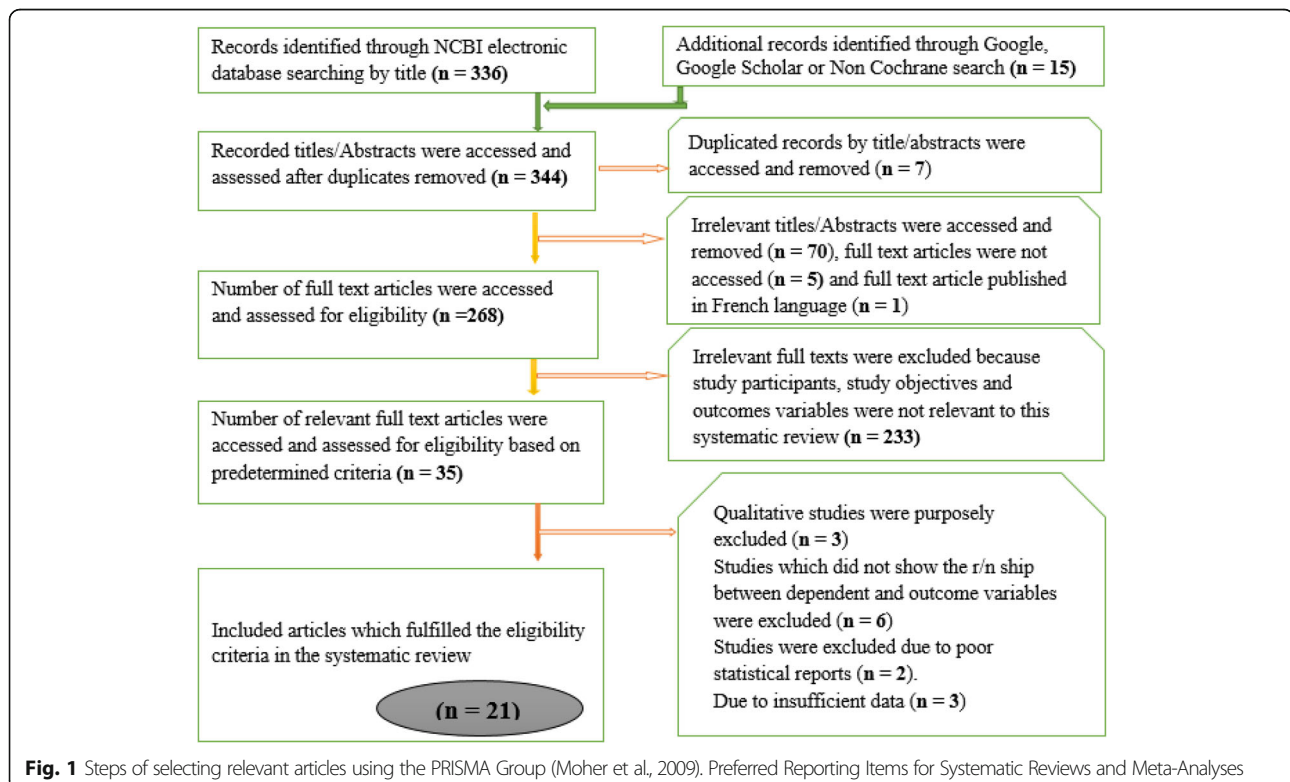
Records identified through NCBI electronic database searching by title (**n = 336**)

Additional records identified through Google, Google Scholar or Non Cochrane search (**n = 15**)

Recorded titles/Abstracts were accessed and assessed after duplicates removed (**n = 344**)

Duplicated records by title/abstracts were accessed and removed (**n** = 7)

Irrelevant titles/Abstracts were accessed and removed (**n = 70**), full text articles were not accessed (**n = 5**) and full text article published in French language (**n = 1**)

Number of full text articles were accessed and assessed for eligibility (**n =268**)

Irrelevant full texts were excluded because study participants, study objectives and outcomes variables were not relevant to this systematic review (**n = 233**)

Number of relevant full text articles were accessed and assessed for eligibility based on predetermined criteria (**n = 35**)

Qualitative studies were purposely excluded (**n = 3**)
Studies which did not show the r/n ship between dependent and outcome variables were excluded (**n = 6**)
Studies were excluded due to poor statistical reports (**n = 2**).
Due to insufficient data (**n = 3**)

Included articles which fulfilled the eligibility criteria in the systematic review

**(n = 21)**

**Fig. 1** Steps of selecting relevant articles using the PRISMA Group (Moher et al., 2009). Preferred Reporting Items for Systematic Reviews and Meta-Analyses